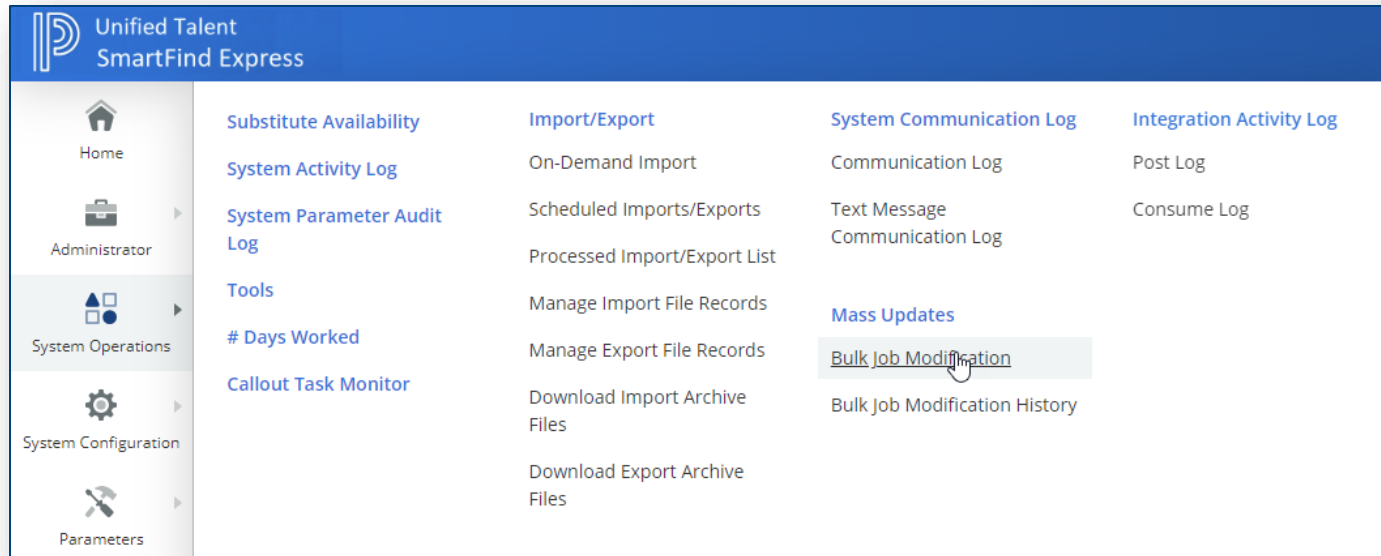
Unified Talent
SmartFind Express

Home

Administrator

System Operations

System Configuration

Parameters

Substitute Availability

System Activity Log

System Parameter Audit Log

Tools

# Days Worked

Callout Task Monitor

Import/Export

On-Demand Import

Scheduled Imports/Exports

Processed Import/Export List

Manage Import File Records

Manage Export File Records

Download Import Archive Files

Download Export Archive Files

System Communication Log

Communication Log

Text Message Communication Log

Mass Updates

Bulk Job Modification

Bulk Job Modification History

Integration Activity Log

Post Log

Consume Log